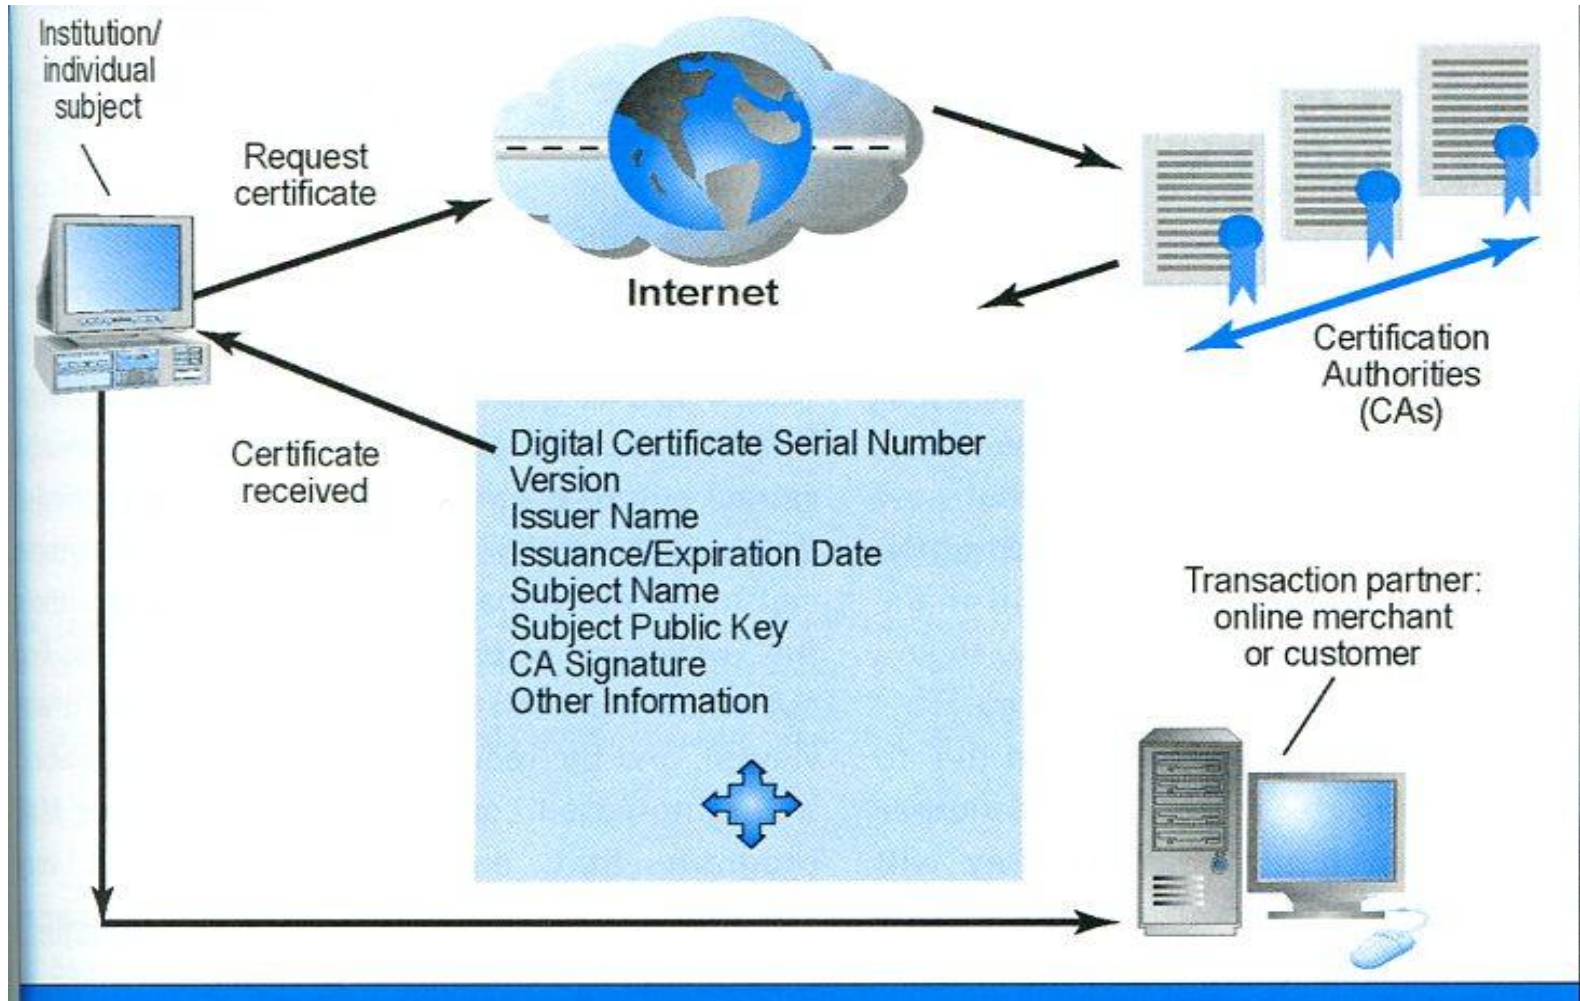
Institution/ individual subject

Request certificate

Internet

Certification Authorities (CAs)

Certificate received

Digital Certificate Serial Number
Version
Issuer Name
Issuance/Expiration Date
Subject Name
Subject Public Key
CA Signature
Other Information

Transaction partner: online merchant or customer